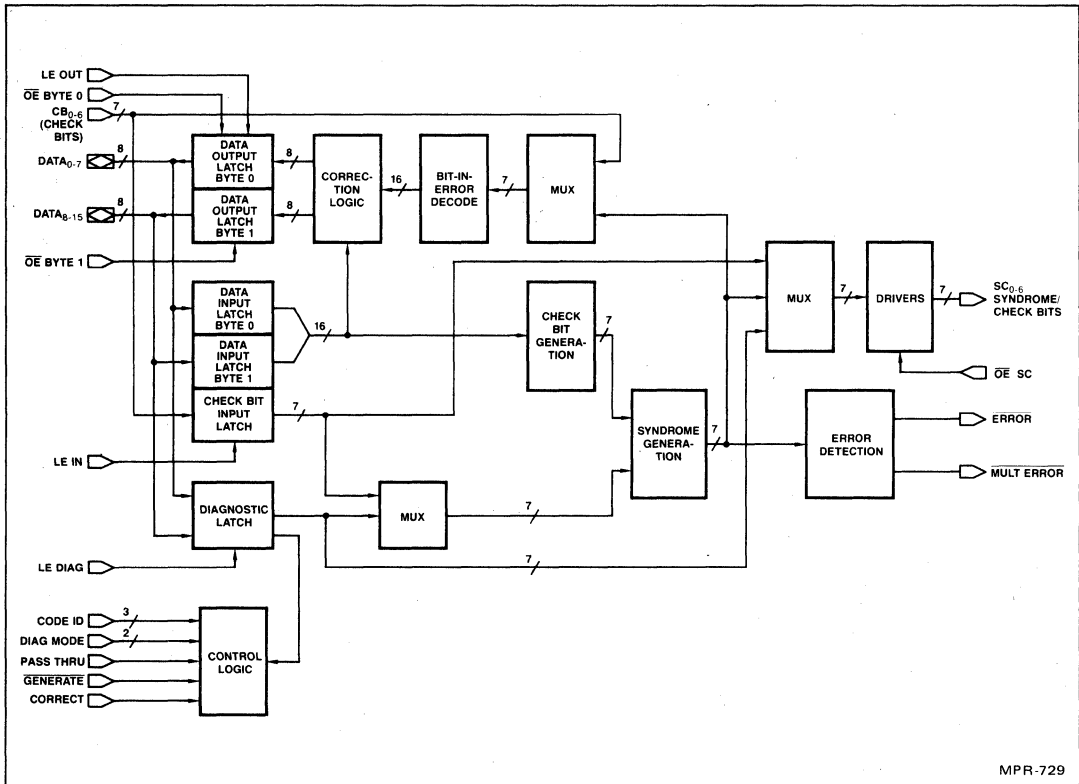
LE OUT

$\overline{OE}$ BYTE 0

$CB_{0-6}$ (CHECK BITS)

7

$DATA_{0-7}$

8

$DATA_{8-15}$

8

$\overline{OE}$ BYTE 1

DATA OUTPUT LATCH BYTE 0

DATA OUTPUT LATCH BYTE 1

8

8

CORRECTION LOGIC

16

BIT-IN-ERROR DECODE

7

MUX

DATA INPUT LATCH BYTE 0

DATA INPUT LATCH BYTE 1

16

CHECK BIT GENERATION

7

MUX

7

DRIVERS

7

$SC_{0-6}$ SYNDROME/ CHECK BITS

$\overline{OE}$ SC

CHECK BIT INPUT LATCH

7

SYNDROME GENERATION

7

ERROR DETECTION

$\overline{ERROR}$

$\overline{MULT\ ERROR}$

LE IN

DIAGNOSTIC LATCH

MUX

7

7

LE DIAG

CODE ID

3

DIAG MODE

2

PASS THRU

$\overline{GENERATE}$

CORRECT

CONTROL LOGIC

MPR-729